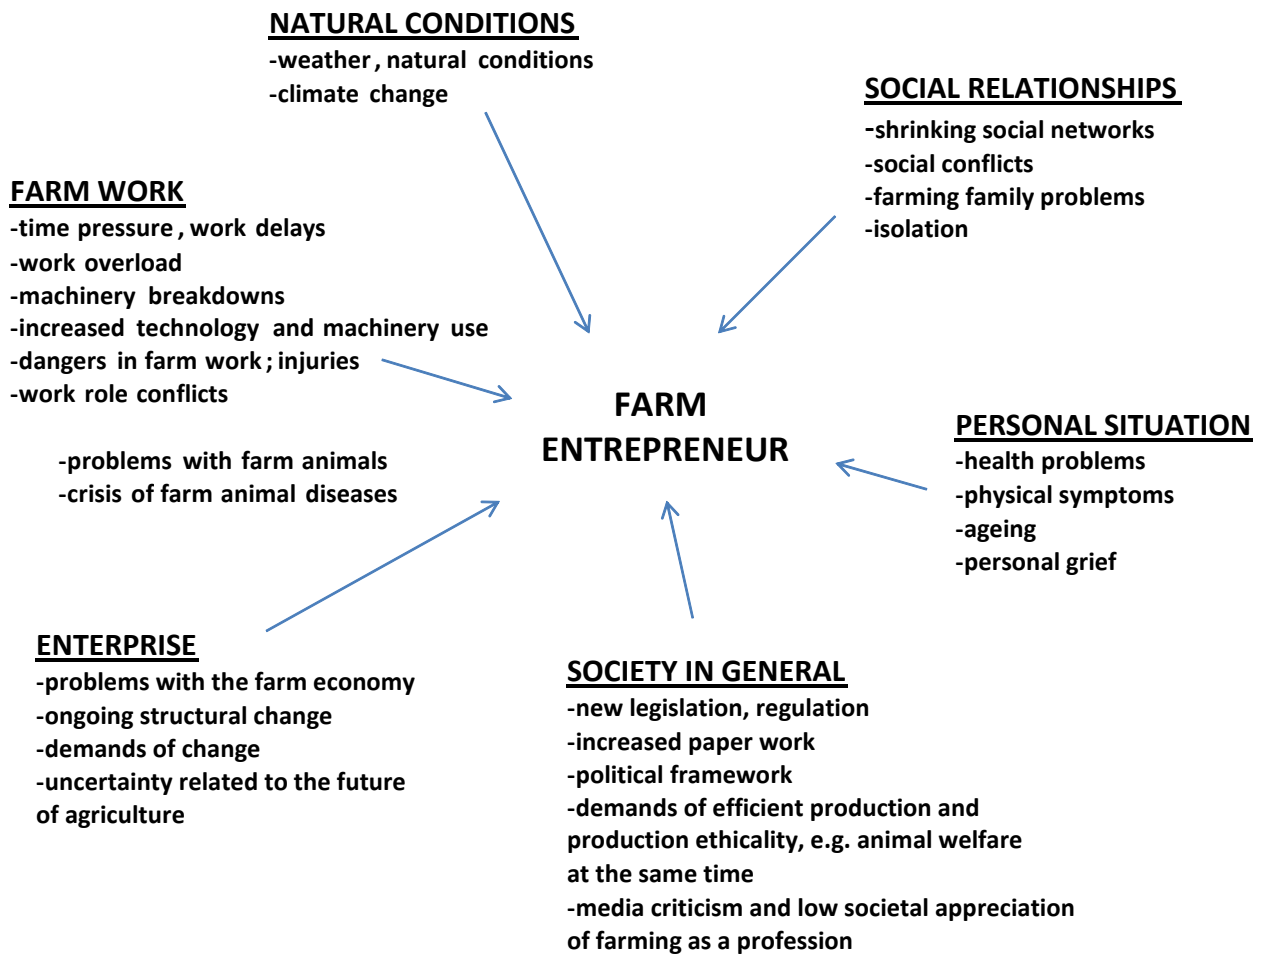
NATURAL CONDITIONS
-weather, natural conditions
-climate change

SOCIAL RELATIONSHIPS
-shrinking social networks
-social conflicts
-farming family problems
-isolation

FARM WORK
-time pressure, work delays
-work overload
-machinery breakdowns
-increased technology and machinery use
-dangers in farm work; injuries
-work role conflicts

-problems with farm animals
-crisis of farm animal diseases

FARM ENTREPRENEUR

PERSONAL SITUATION
-health problems
-physical symptoms
-ageing
-personal grief

ENTERPRISE
-problems with the farm economy
-ongoing structural change
-demands of change
-uncertainty related to the future of agriculture

SOCIETY IN GENERAL
-new legislation, regulation
-increased paper work
-political framework
-demands of efficient production and production ethicality, e.g. animal welfare at the same time
-media criticism and low societal appreciation of farming as a profession